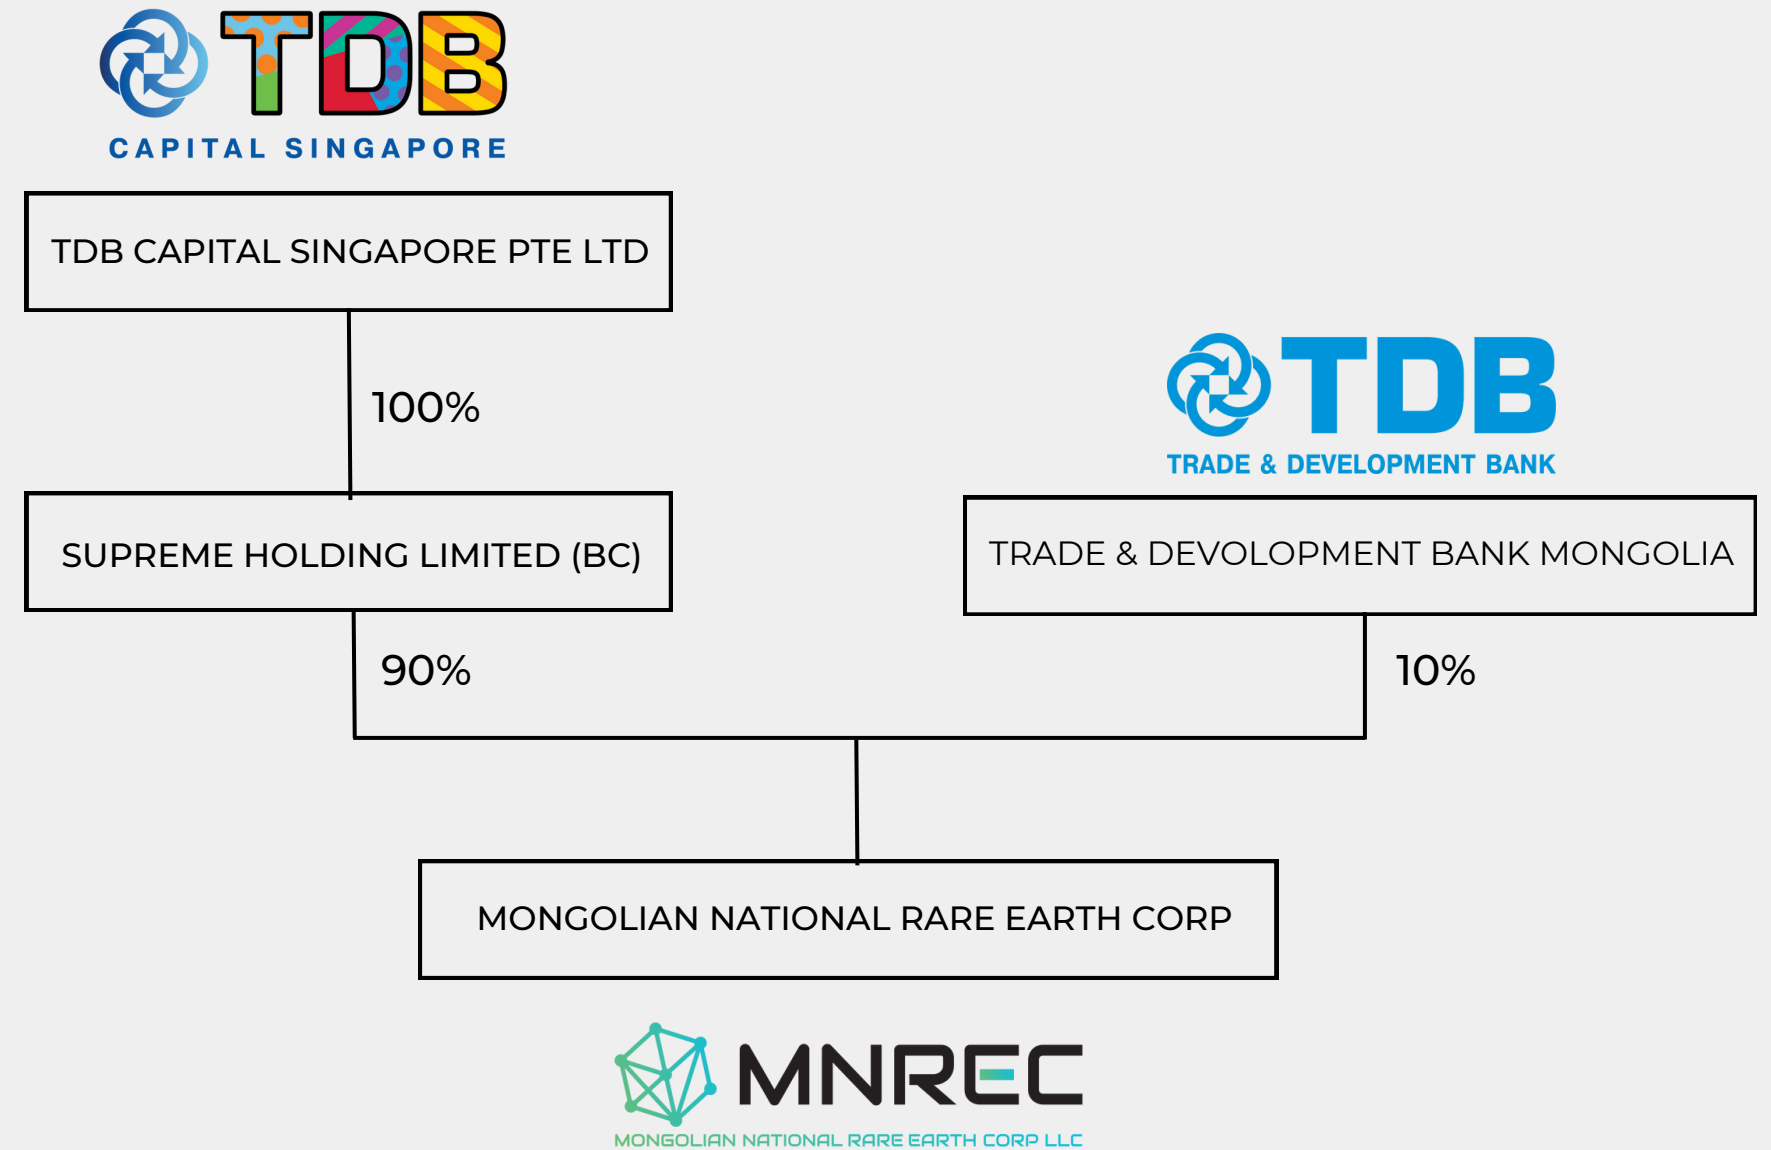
TDB
CAPITAL SINGAPORE

TDB CAPITAL SINGAPORE PTE LTD

100%

SUPREME HOLDING LIMITED (BC)

TDB
TRADE & DEVELOPMENT BANK

TRADE & DEVOLOPMENT BANK MONGOLIA

90%

10%

MONGOLIAN NATIONAL RARE EARTH CORP

MNREC
MONGOLIAN NATIONAL RARE EARTH CORP LLC